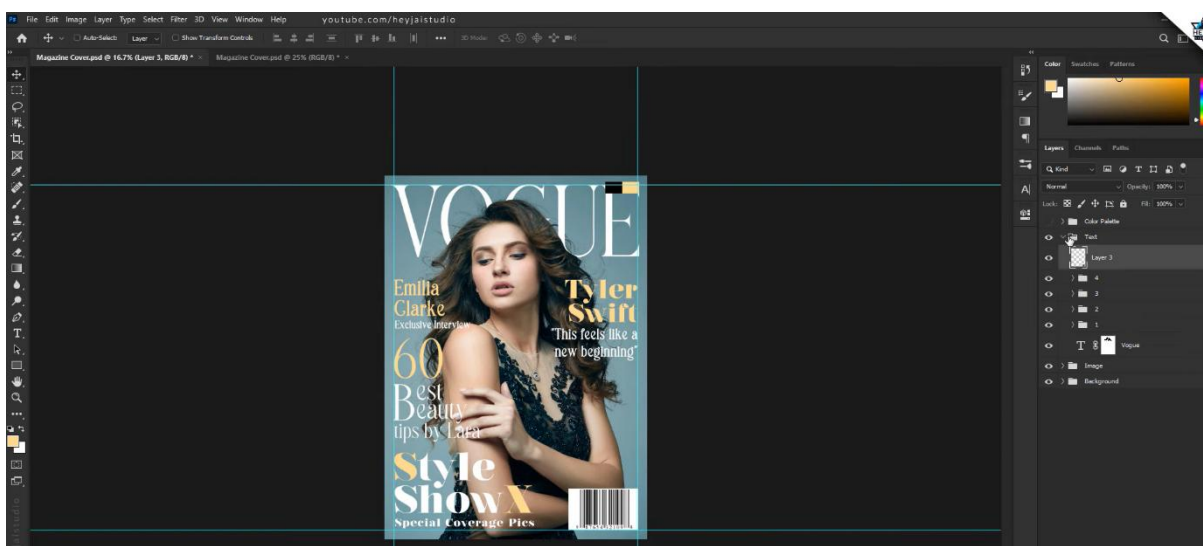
Ps File Edit Image Layer Type Select Filter 3D View Window Help youtube.com/heyjaistudio

Auto-Select Layer Show Transform Controls 3D Mode:

Magazine Cover.psd @ 16.7% (Layer 3, RGB/8) * × Magazine Cover.psd @ 25% (RGB/8) * ×

VOGUE

Emilia Clarke
Exclusive Interview

60
Best Beauty tips by Lara

Tyler Swift
"This feels like a new beginning"

Style ShowX
Special Coverage Pics

Color Swatches Patterns

Layers Channels Paths

Kind

Normal Opacity: 100%

Lock: Fill: 100%

Color Palette
Text
Layer 3
4
3
2
1
Vogue
Image
Background